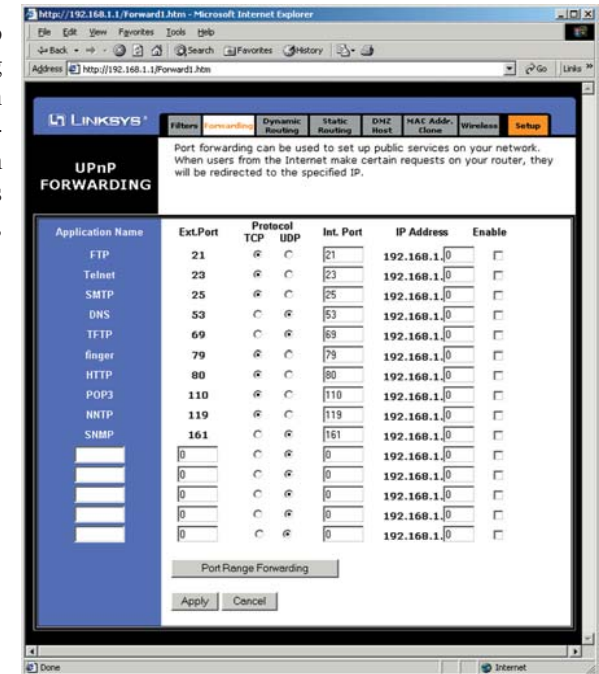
http://192.168.1.1/Forward1.htm - Microsoft Internet Explorer

File Edit View Favorites Tools Help

Back Search Favorites History

Address http://192.168.1.1/Forward1.htm Go Links

LINKSYS

Filters Forwarding Dynamic Routing Static Routing DMZ Host MAC Addr. Clone Wireless Setup

UPnP FORWARDING

Port forwarding can be used to set up public services on your network. When users from the Internet make certain requests on your router, they will be redirected to the specified IP.

| Application Name | Ext.Port | Protocol TCP | Protocol UDP | Int. Port | IP Address | Enable |
|---|---|---|---|---|---|---|
| FTP | 21 | | | 21 | 192.168.1. 0 | |
| Telnet | 23 | | | 23 | 192.168.1. 0 | |
| SMTP | 25 | | | 25 | 192.168.1. 0 | |
| DNS | 53 | | | 53 | 192.168.1. 0 | |
| TFTP | 69 | | | 69 | 192.168.1. 0 | |
| finger | 79 | | | 79 | 192.168.1. 0 | |
| HTTP | 80 | | | 80 | 192.168.1. 0 | |
| POP3 | 110 | | | 110 | 192.168.1. 0 | |
| NNTP | 119 | | | 119 | 192.168.1. 0 | |
| SNMP | 161 | | | 161 | 192.168.1. 0 | |
| | 0 | | | 0 | 192.168.1. 0 | |
| | 0 | | | 0 | 192.168.1. 0 | |
| | 0 | | | 0 | 192.168.1. 0 | |
| | 0 | | | 0 | 192.168.1. 0 | |
| | 0 | | | 0 | 192.168.1. 0 | |

Port Range Forwarding

Apply Cancel

Done Internet